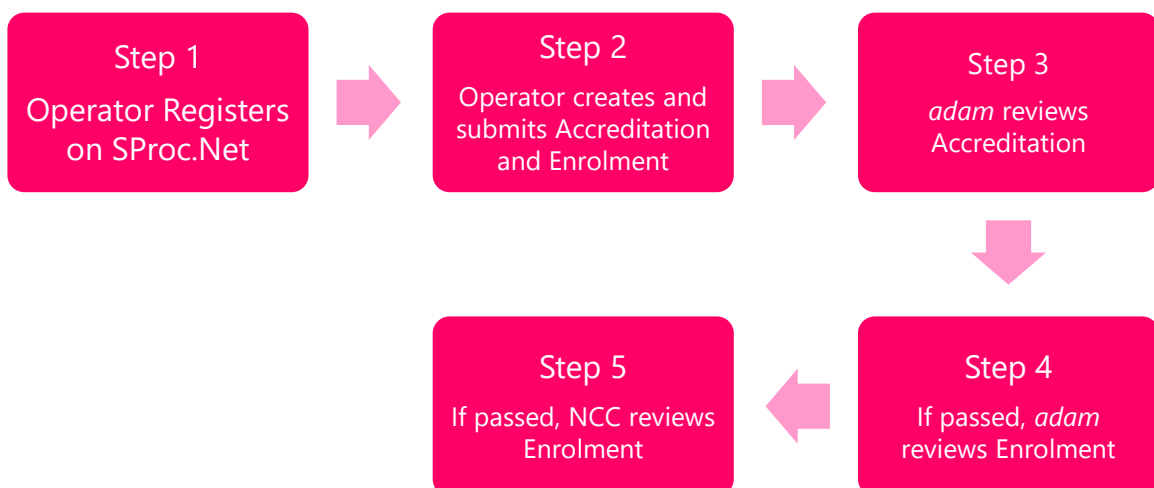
Step 1
Operator Registers on SProc.Net

Step 2
Operator creates and submits Accreditation and Enrolment

Step 3
adam reviews Accreditation

Step 4
If passed, adam reviews Enrolment

Step 5
If passed, NCC reviews Enrolment